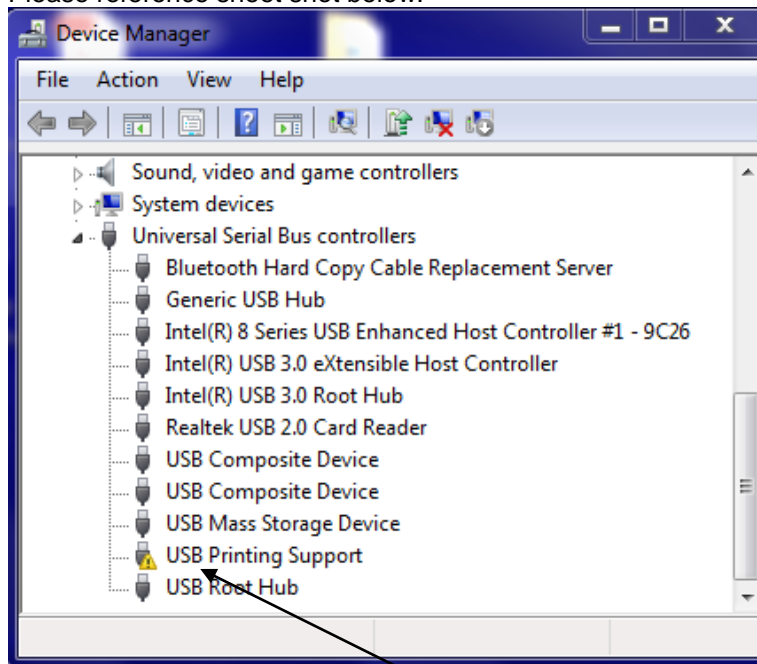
Please reference shoot shot below.

Device Manager

File Action View Help

Sound, video and game controllers
System devices
Universal Serial Bus controllers
Bluetooth Hard Copy Cable Replacement Server
Generic USB Hub
Intel(R) 8 Series USB Enhanced Host Controller #1 - 9C26
Intel(R) USB 3.0 eXtensible Host Controller
Intel(R) USB 3.0 Root Hub
Realtek USB 2.0 Card Reader
USB Composite Device
USB Composite Device
USB Mass Storage Device
USB Printing Support
USB Root Hub